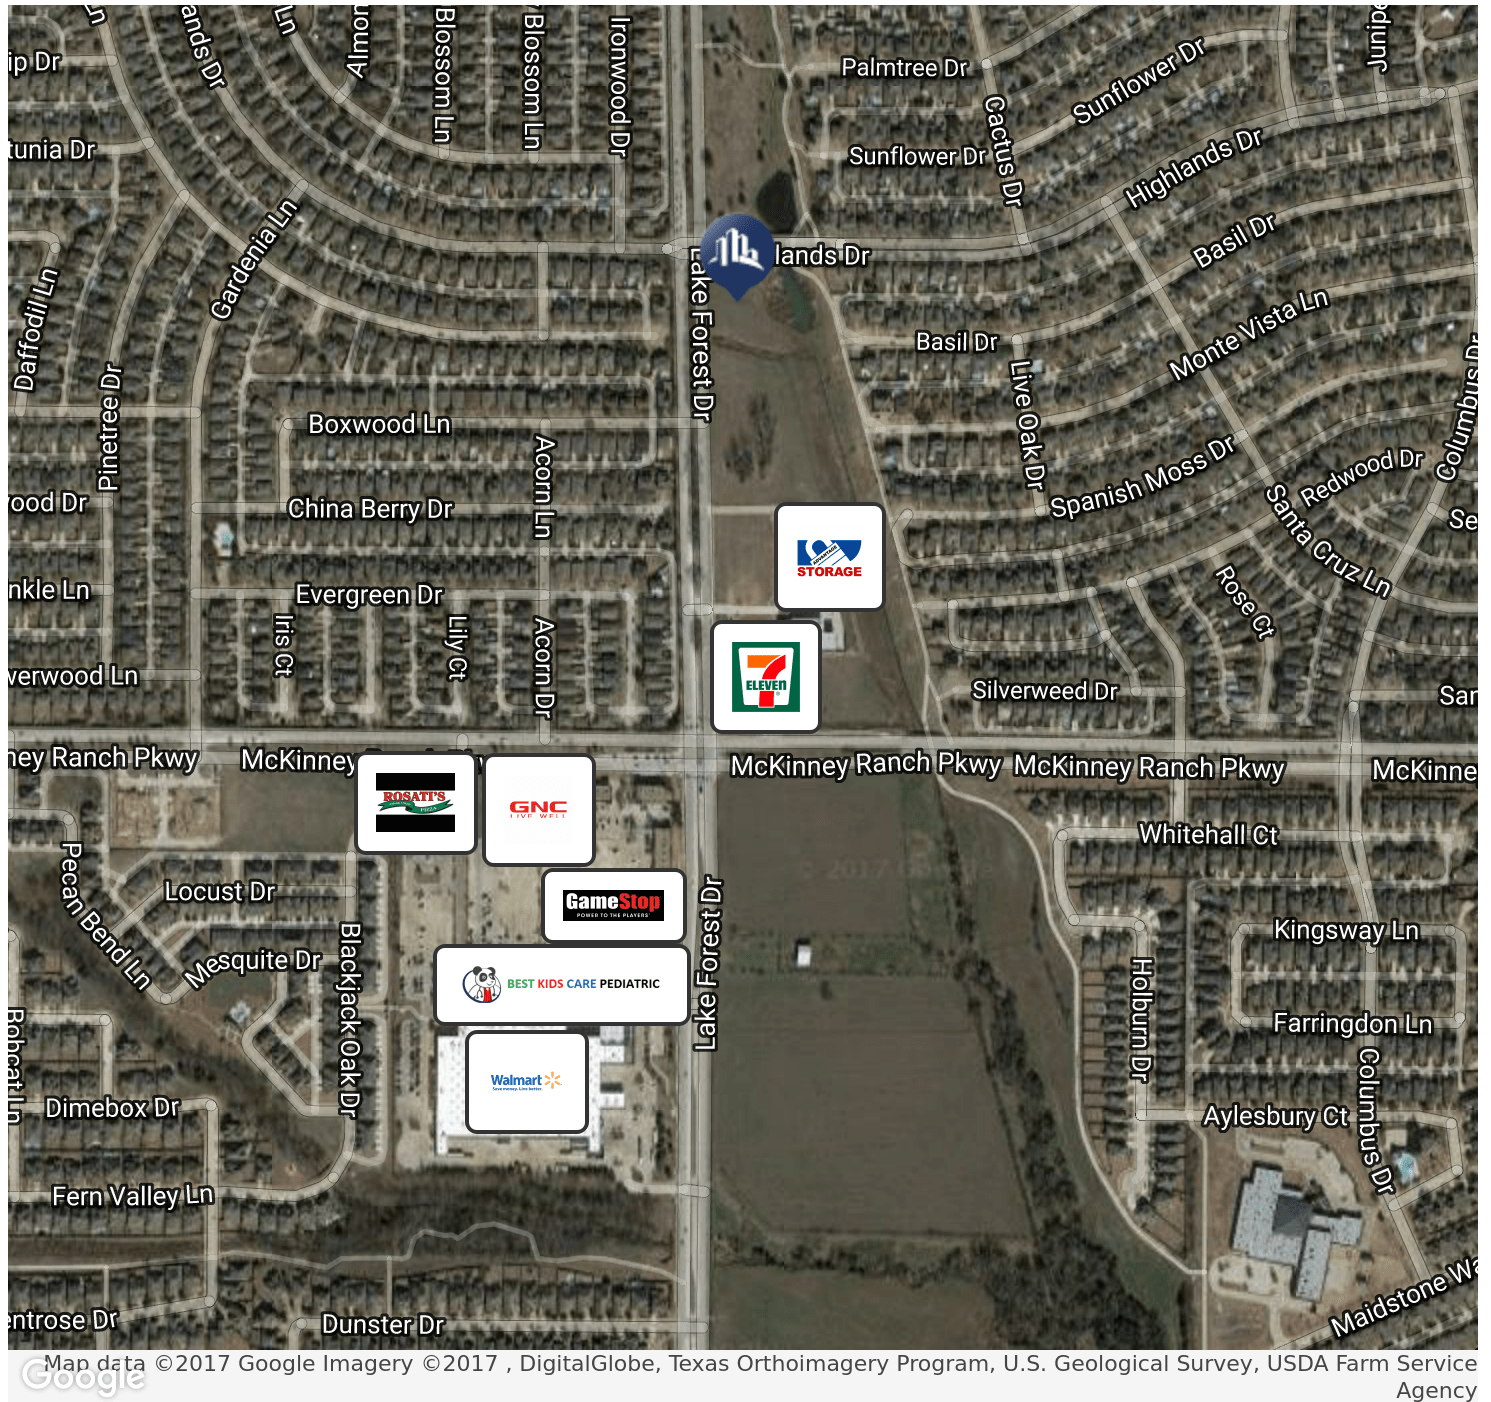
ands Dr
Ln
Almon
Blossom Ln
Blossom Ln
Ironwood Dr
Juniper
ip Dr
Palmtree Dr
Sunflower Dr
tunia Dr
Sunflower Dr
Cactus Dr
Highlands Dr
Gardenia Ln
lands Dr
Basil Dr
Daffodil Ln
Lake Forest Dr
Monte Vista Ln
Basil Dr
Columbus Dr
Pinetree Dr
Boxwood Ln
Live Oak Dr
Acorn Ln
Spanish Moss Dr
Redwood Dr
ood Dr
China Berry Dr
Santa Cruz Ln
Se
STORAGE
nkle Ln
Evergreen Dr
Rose Ct
Iris Ct
Lily Ct
Acorn Dr
ELEVEN
Silverweed Dr
San
verwood Ln
ney Ranch Pkwy
McKinney
McKinney Ranch Pkwy
McKinney Ranch Pkwy
McKinne
ROSATI'S
GNC
Whitehall Ct
Pecan Bend Ln
Locust Dr
GameStop
POWER TO THE PLAYERS
Lake Forest Dr
Kingsway Ln
Mesquite Dr
Blackjack Oak Dr
BEST KIDS CARE PEDIATRIC
Holburn Dr
Farringdon Ln
Bobcat Ln
Walmart
Dimebox Dr
Columbus Dr
Aylesbury Ct
Fern Valley Ln
Maidstone Wa
ntrose Dr
Dunster Dr
Google
Map data ©2017 Google Imagery ©2017 , DigitalGlobe, Texas Orthoimagery Program, U.S. Geological Survey, USDA Farm Service Agency